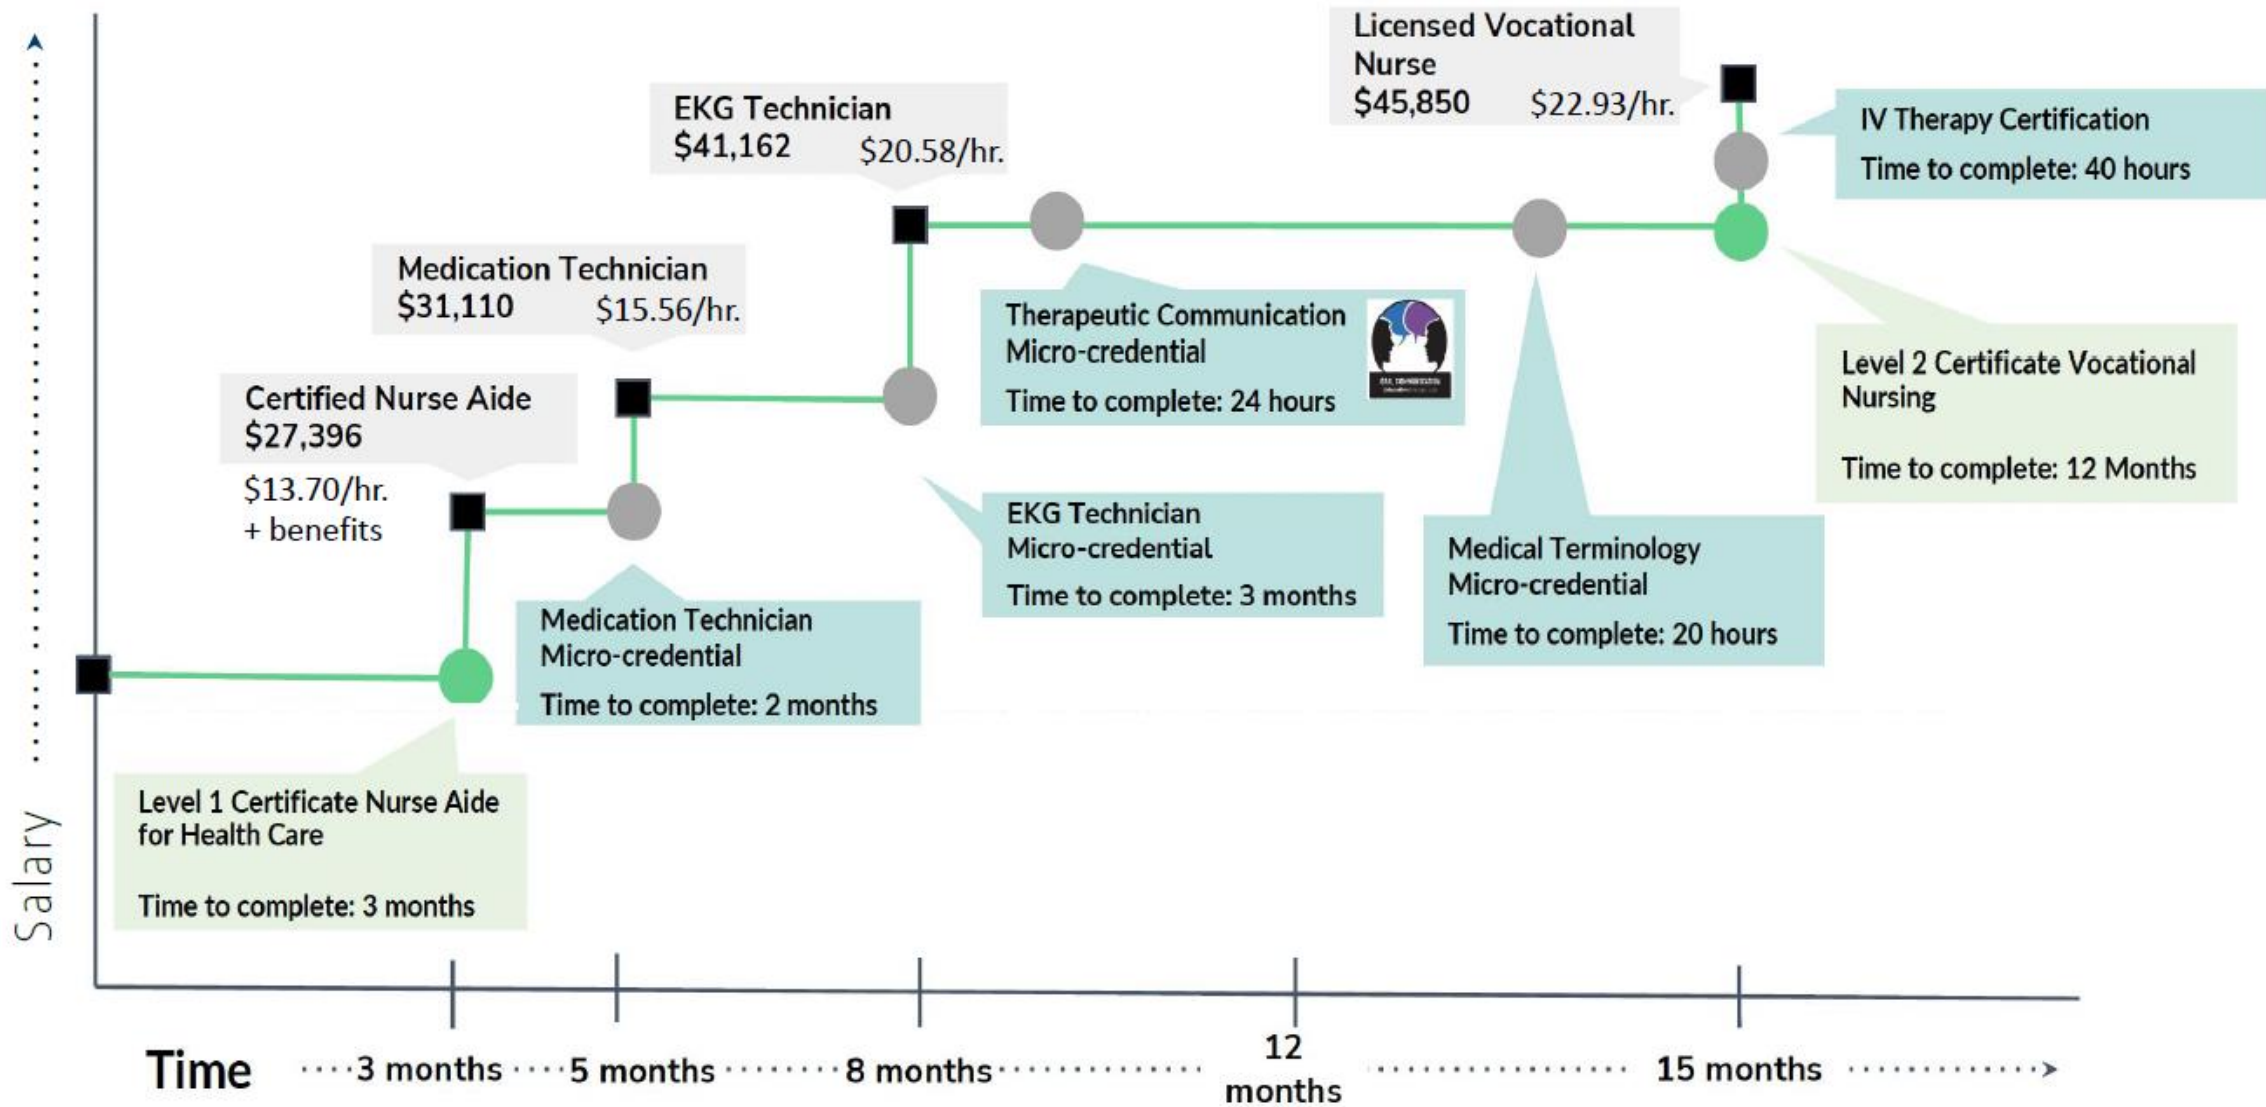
Licensed Vocational Nurse
$45,850 $22.93/hr.

EKG Technician
$41,162 $20.58/hr.

IV Therapy Certification
Time to complete: 40 hours

Medication Technician
$31,110 $15.56/hr.

Therapeutic Communication Micro-credential
Time to complete: 24 hours

Level 2 Certificate Vocational Nursing
Time to complete: 12 Months

Certified Nurse Aide
$27,396
$13.70/hr.
+ benefits

EKG Technician Micro-credential
Time to complete: 3 months

Medical Terminology Micro-credential
Time to complete: 20 hours

Medication Technician Micro-credential
Time to complete: 2 months

Level 1 Certificate Nurse Aide for Health Care
Time to complete: 3 months

Salary

Time 3 months 5 months 8 months 12 months 15 months